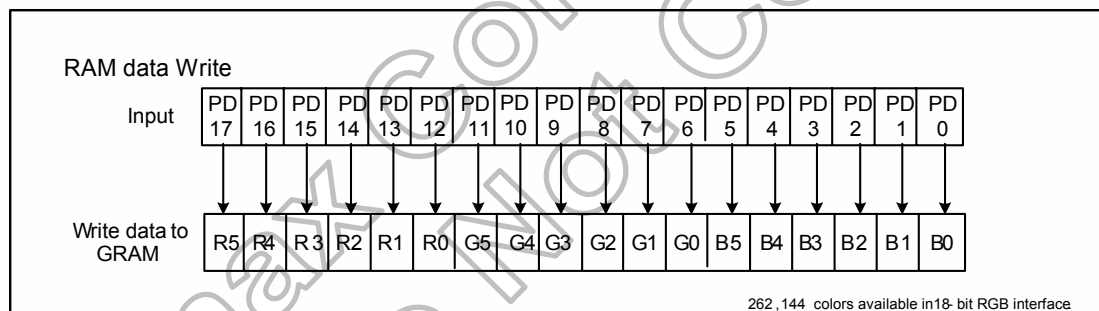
RAM data Write

Input

| PD 17 | PD 16 | PD 15 | PD 14 | PD 13 | PD 12 | PD 11 | PD 10 | PD 9 | PD 8 | PD 7 | PD 6 | PD 5 | PD 4 | PD 3 | PD 2 | PD 1 | PD 0 |
|---|---|---|---|---|---|---|---|---|---|---|---|---|---|---|---|---|---|

Write data to GRAM

| R5 | R4 | R 3 | R2 | R1 | R0 | G5 | G4 | G3 | G2 | G1 | G0 | B5 | B4 | B3 | B2 | B1 | B0 |
|---|---|---|---|---|---|---|---|---|---|---|---|---|---|---|---|---|---|

262 ,144 colors available in18- bit RGB interface